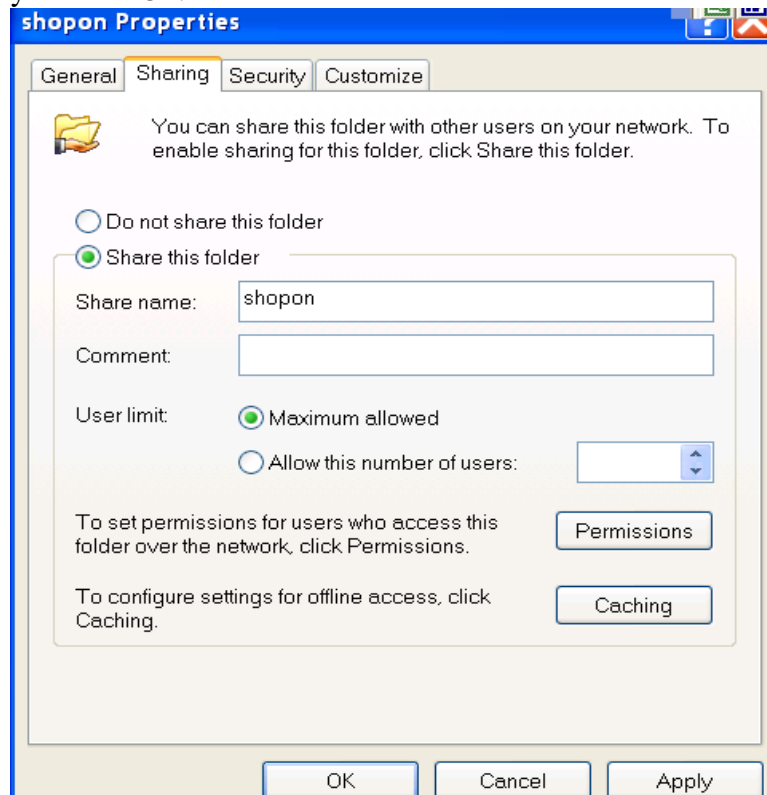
shopon Properties

General | Sharing | Security | Customize

You can share this folder with other users on your network. To enable sharing for this folder, click Share this folder.

Do not share this folder

Share this folder

Share name: shopon

Comment:

User limit: Maximum allowed

Allow this number of users:

To set permissions for users who access this folder over the network, click Permissions.

Permissions

To configure settings for offline access, click Caching.

Caching

OK

Cancel

Apply